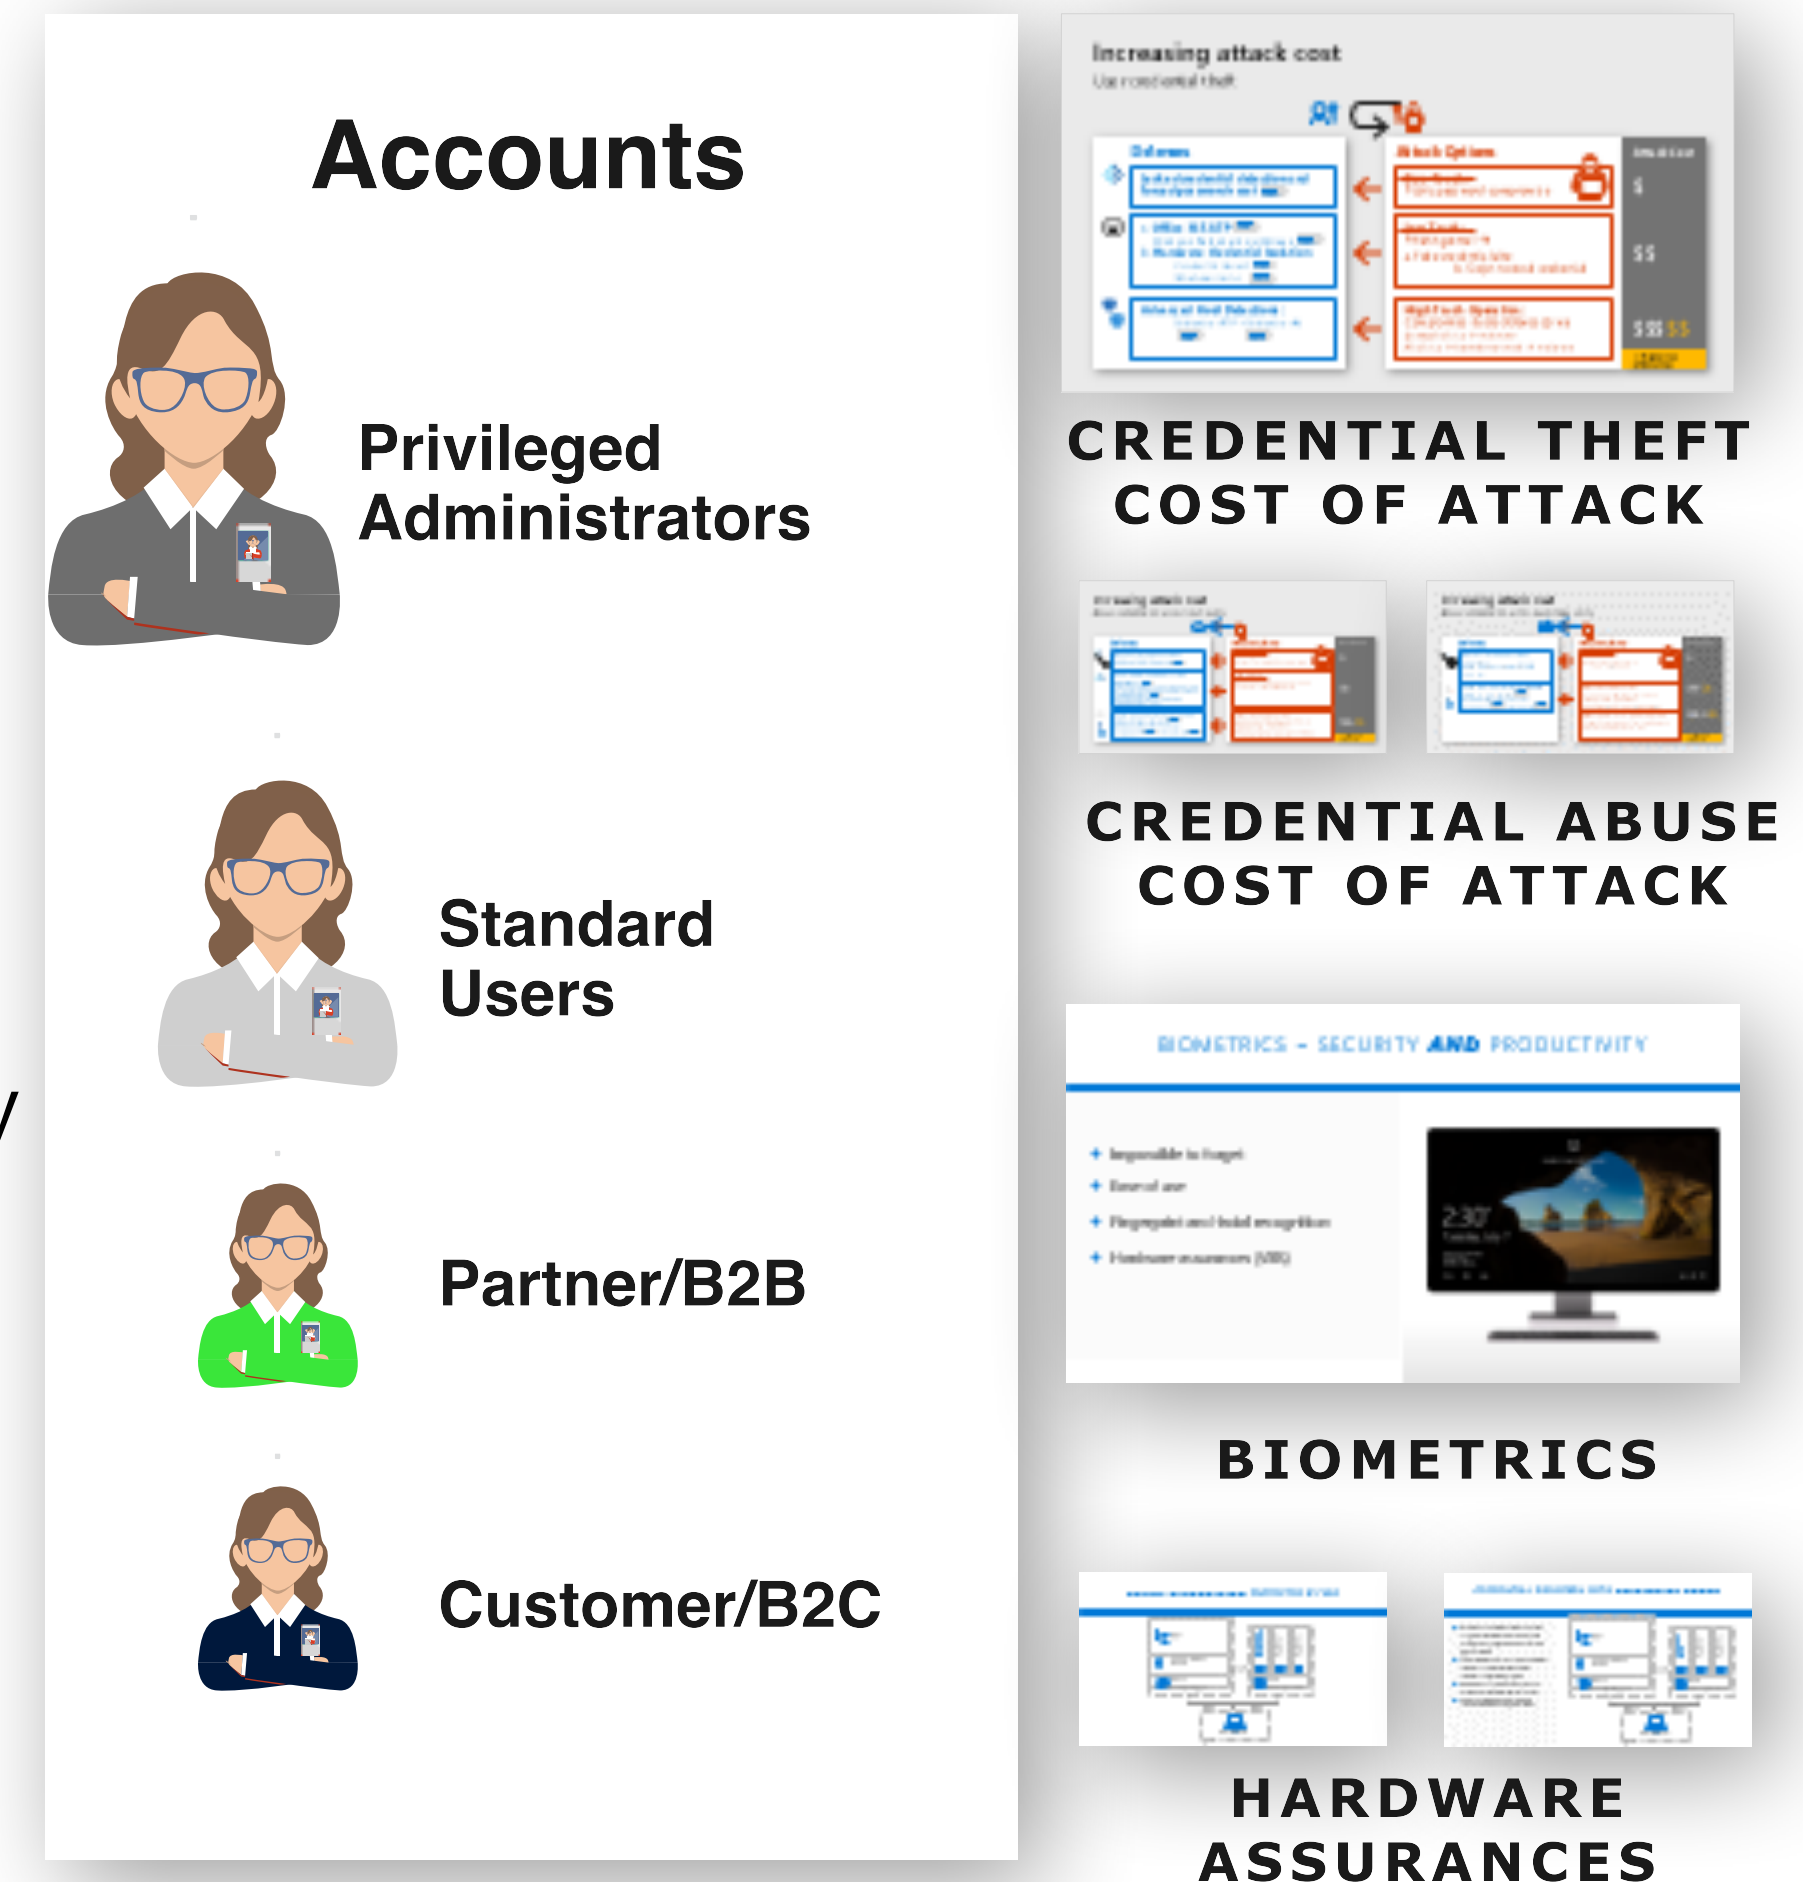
Accounts

Privileged Administrators

Standard Users

Partner/B2B

Customer/B2C

Increasing attack cost

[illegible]

CREDENTIAL THEFT COST OF ATTACK

CREDENTIAL ABUSE COST OF ATTACK

BIOMETRICS - SECURITY AND PRODUCTIVITY

2:30

BIOMETRICS

HARDWARE ASSURANCES